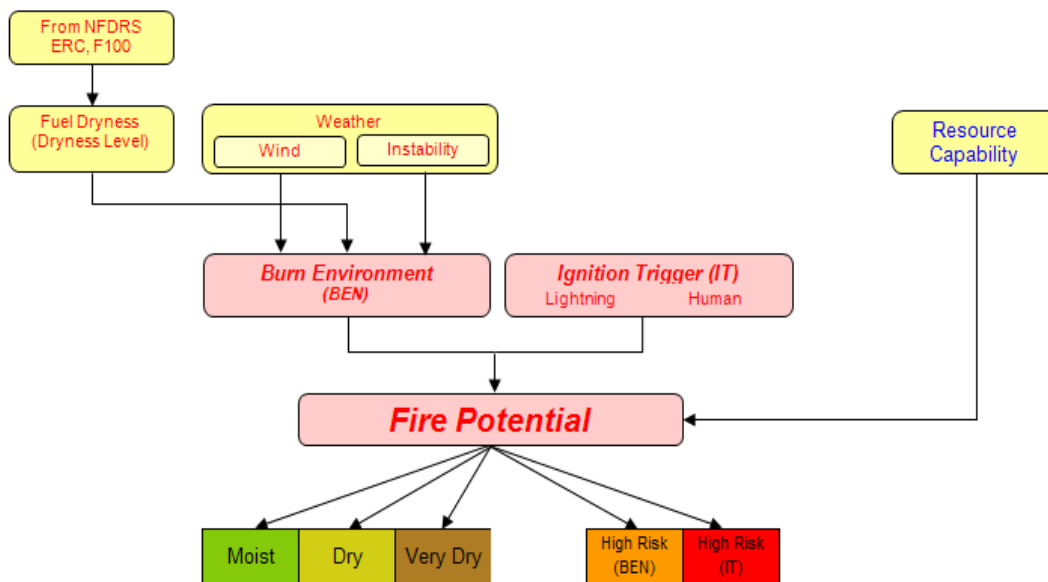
From NFDRS ERC, F100

Fuel Dryness (Dryness Level)

Weather

Wind

Instability

Resource Capability

Burn Environment (BEN)

Ignition Trigger (IT)

Lightning

Human

Fire Potential

Moist

Dry

Very Dry

High Risk (BEN)

High Risk (IT)